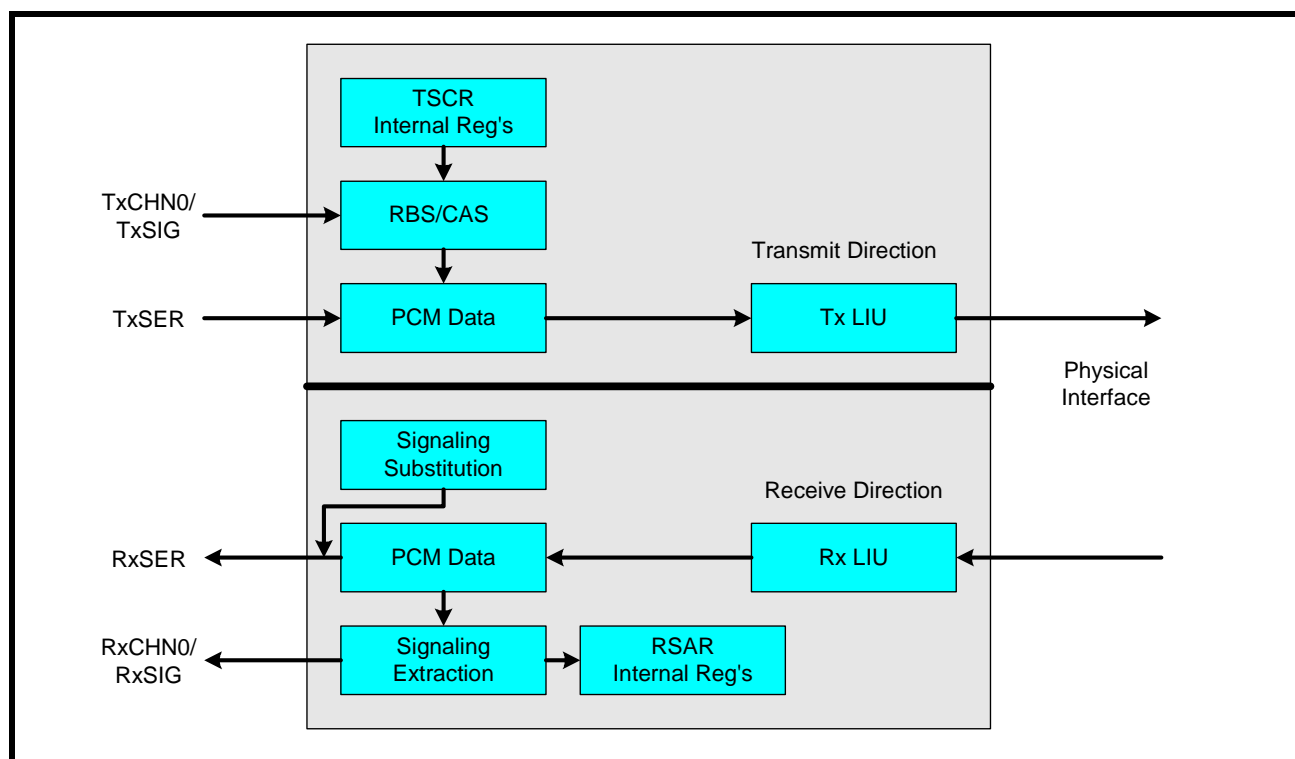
TSCR
Internal Reg's

TxCHN0/
TxSIG

RBS/CAS

Transmit Direction

TxSER

PCM Data

Tx LIU

Physical
Interface

Signaling
Substitution

Receive Direction

RxSER

PCM Data

Rx LIU

RxCHN0/
RxSIG

Signaling
Extraction

RSAR
Internal Reg's